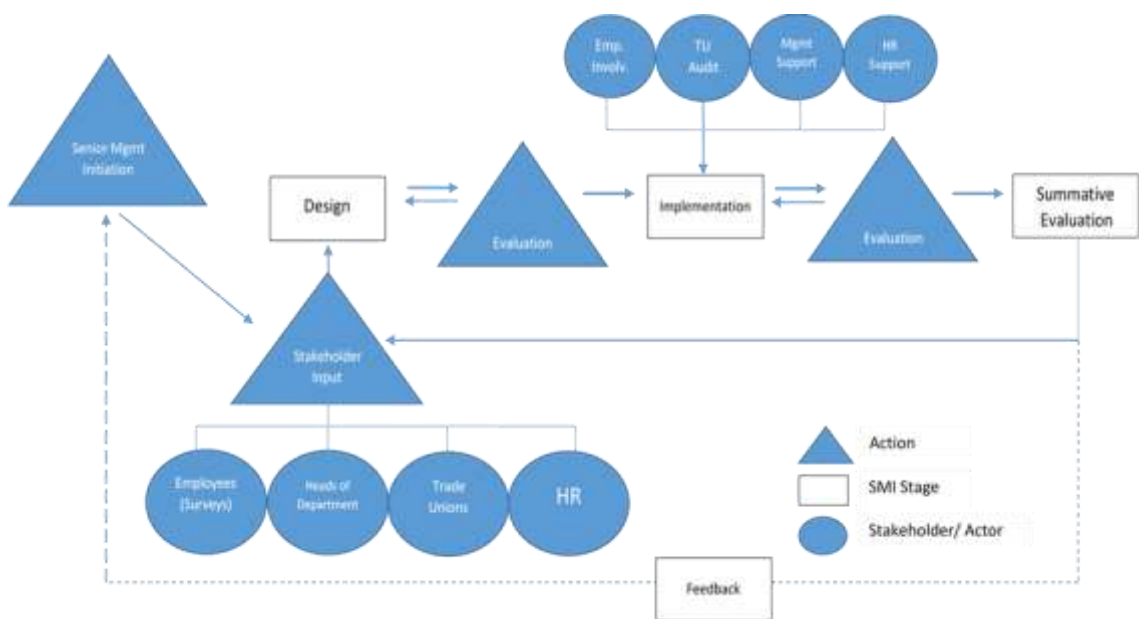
Senior Mgmt Initiation

Emp. Involv.

TU Audit

Mgmt Support

HR Support

Design

Evaluation

Implementation

Evaluation

Summative Evaluation

Stakeholder Input

Employees (Surveys)

Heads of Department

Trade Unions

HR

Action

SMI Stage

Stakeholder/ Actor

Feedback